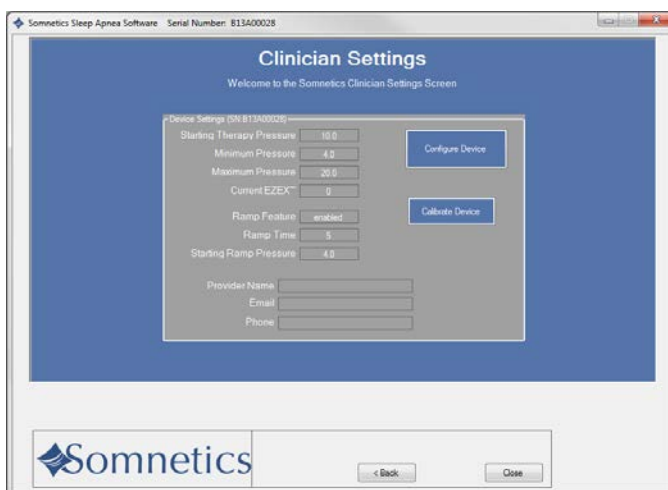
Somnetics Sleep Apnea Software Serial Number: B13A00028

Clinician Settings

Welcome to the Somnetics Clinician Settings Screen

Device Settings (SN:B13A00028)

| | |
|---|---|
| Starting Therapy Pressure | 10.0 |
| Minimum Pressure | 4.0 |
| Maximum Pressure | 20.0 |
| Current EZEX™ | 0 |
| Ramp Feature | enabled |
| Ramp Time | 5 |
| Starting Ramp Pressure | 4.0 |

Configure Device

Calibrate Device

Provider Name

Email

Phone

Somnetics

< Back

Close